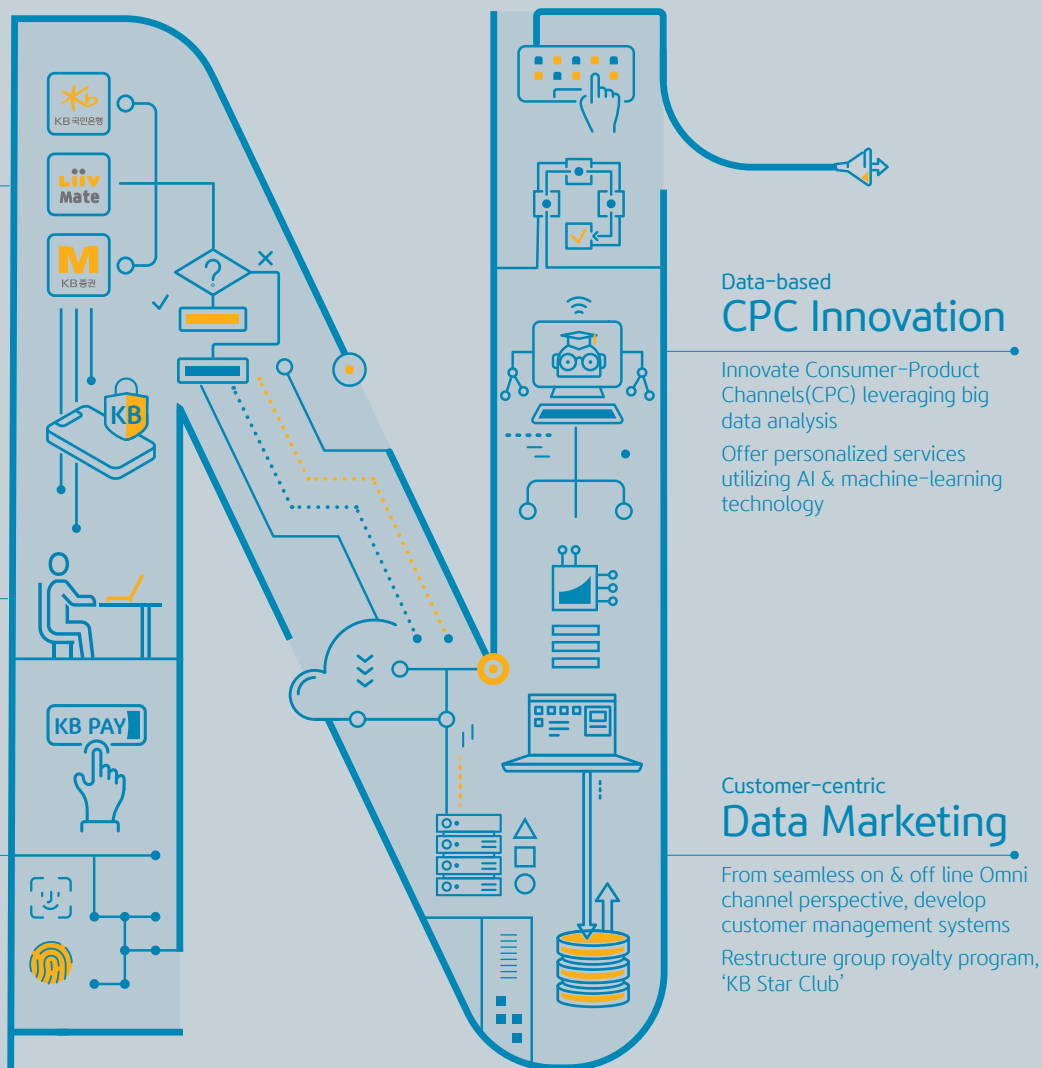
KB국민은행

Liiv Mate

M KB증권

?

KB

KB PAY

Data-based
CPC Innovation

Innovate Consumer-Product Channels(CPC) leveraging big data analysis

Offer personalized services utilizing AI & machine-learning technology

Customer-centric
Data Marketing

From seamless on & off line Omni channel perspective, develop customer management systems

Restructure group royalty program, 'KB Star Club'